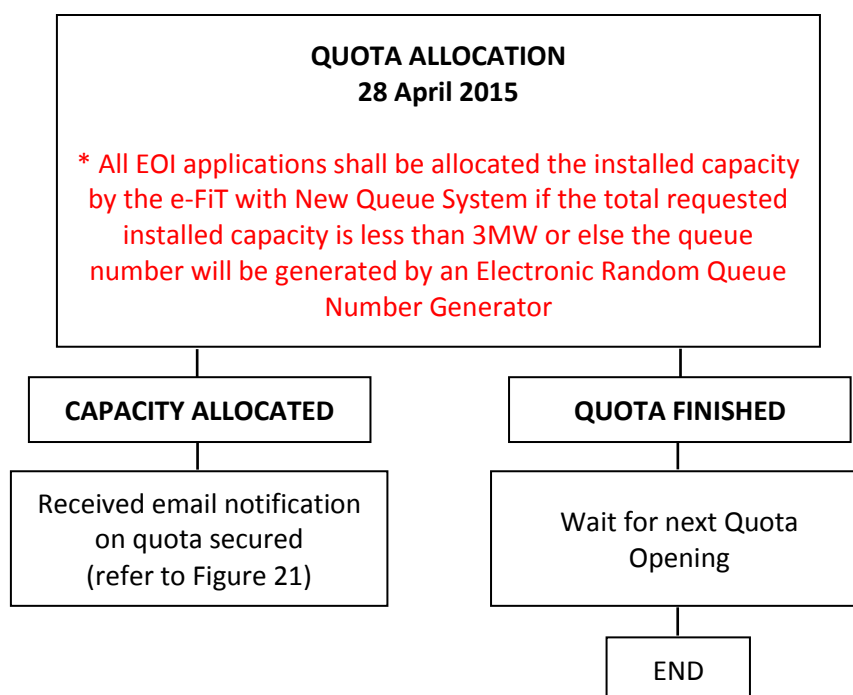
QUOTA ALLOCATION
28 April 2015

* All EOI applications shall be allocated the installed capacity by the e-FiT with New Queue System if the total requested installed capacity is less than 3MW or else the queue number will be generated by an Electronic Random Queue Number Generator

CAPACITY ALLOCATED

Received email notification on quota secured (refer to Figure 21)

QUOTA FINISHED

Wait for next Quota Opening

END